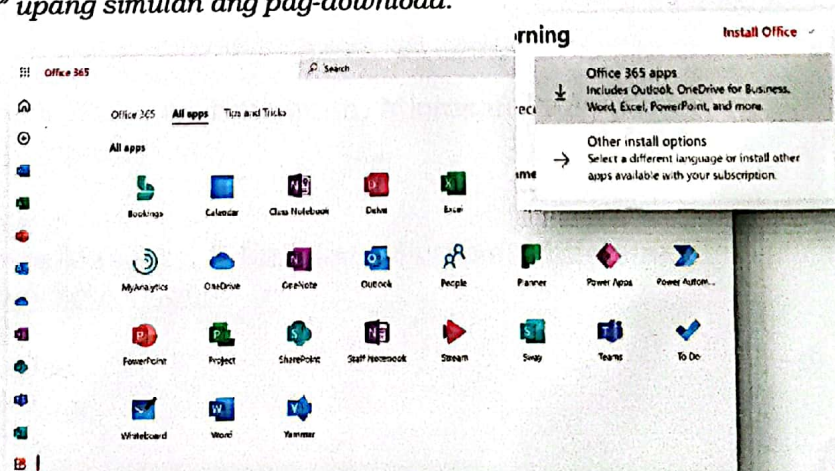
upang simulan ang pag-download.

rning

Install Office

Office 365

Search

Office 365 apps
Includes Outlook, OneDrive for Business, Word, Excel, PowerPoint, and more.

Other install options
Select a different language or install other apps available with your subscription.

Office 365 All apps Tips and Tricks

All apps

Bookings Calendar Class Notebook Delve Excel

MyAnalytics OneDrive OneNote Outlook People Planner Power Apps Power Autom...

PowerPoint Project SharePoint Staff Notebook Stream Sway Teams To Do

Whiteboard Word Yammer